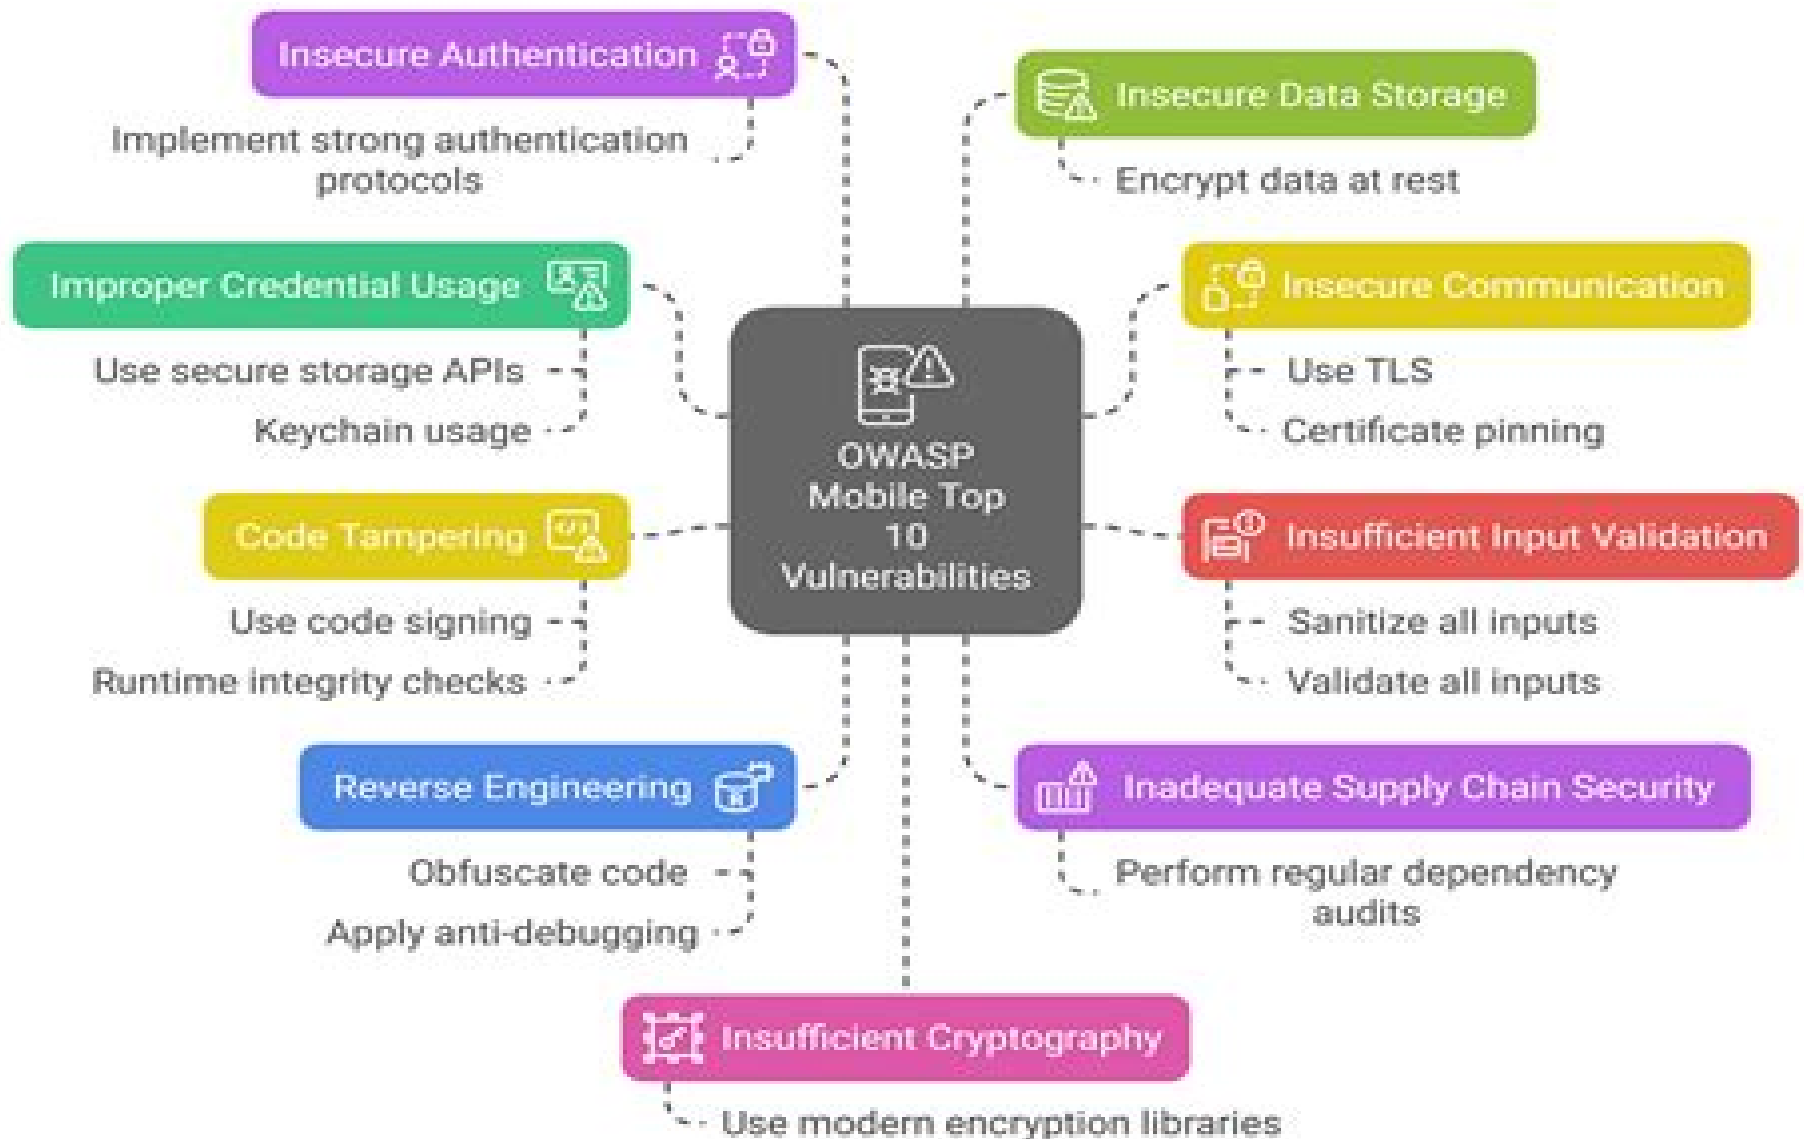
OWASP Mobile Top 10 Vulnerabilities

Insecure Authentication

Implement strong authentication protocols

Improper Credential Usage

Use secure storage APIs

Keychain usage

Code Tampering

Use code signing

Runtime integrity checks

Reverse Engineering

Obfuscate code

Apply anti-debugging

Insecure Data Storage

Encrypt data at rest

Insecure Communication

Use TLS

Certificate pinning

Insufficient Input Validation

Sanitize all inputs

Validate all inputs

Inadequate Supply Chain Security

Perform regular dependency audits

Insufficient Cryptography

Use modern encryption libraries